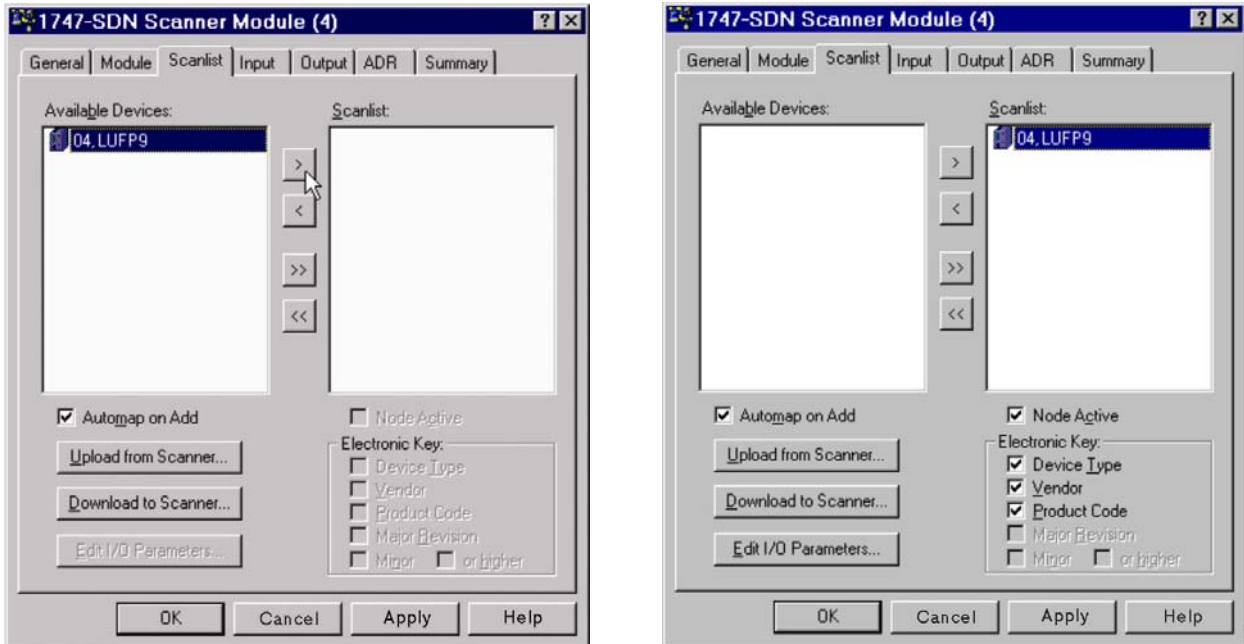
1747-SDN Scanner Module (4)

? ×

General | Module | Scanlist | Input | Output | ADR | Summary

Available Devices:

04, LUFP9

Scanlist:

>

<

>>

<<

Automap on Add

Node Active

Upload from Scanner...

Electronic Key:

Device Type

Vendor

Product Code

Download to Scanner...

Major Revision

Edit I/O Parameters...

Minor

or higher

OK | Cancel | Apply | Help

1747-SDN Scanner Module (4)

? ×

General | Module | Scanlist | Input | Output | ADR | Summary

Available Devices:

Scanlist:

04, LUFP9

>

<

>>

<<

Automap on Add

Node Active

Upload from Scanner...

Electronic Key:

Device Type

Vendor

Download to Scanner...

Product Code

Major Revision

Edit I/O Parameters...

Minor

or higher

OK | Cancel | Apply | Help